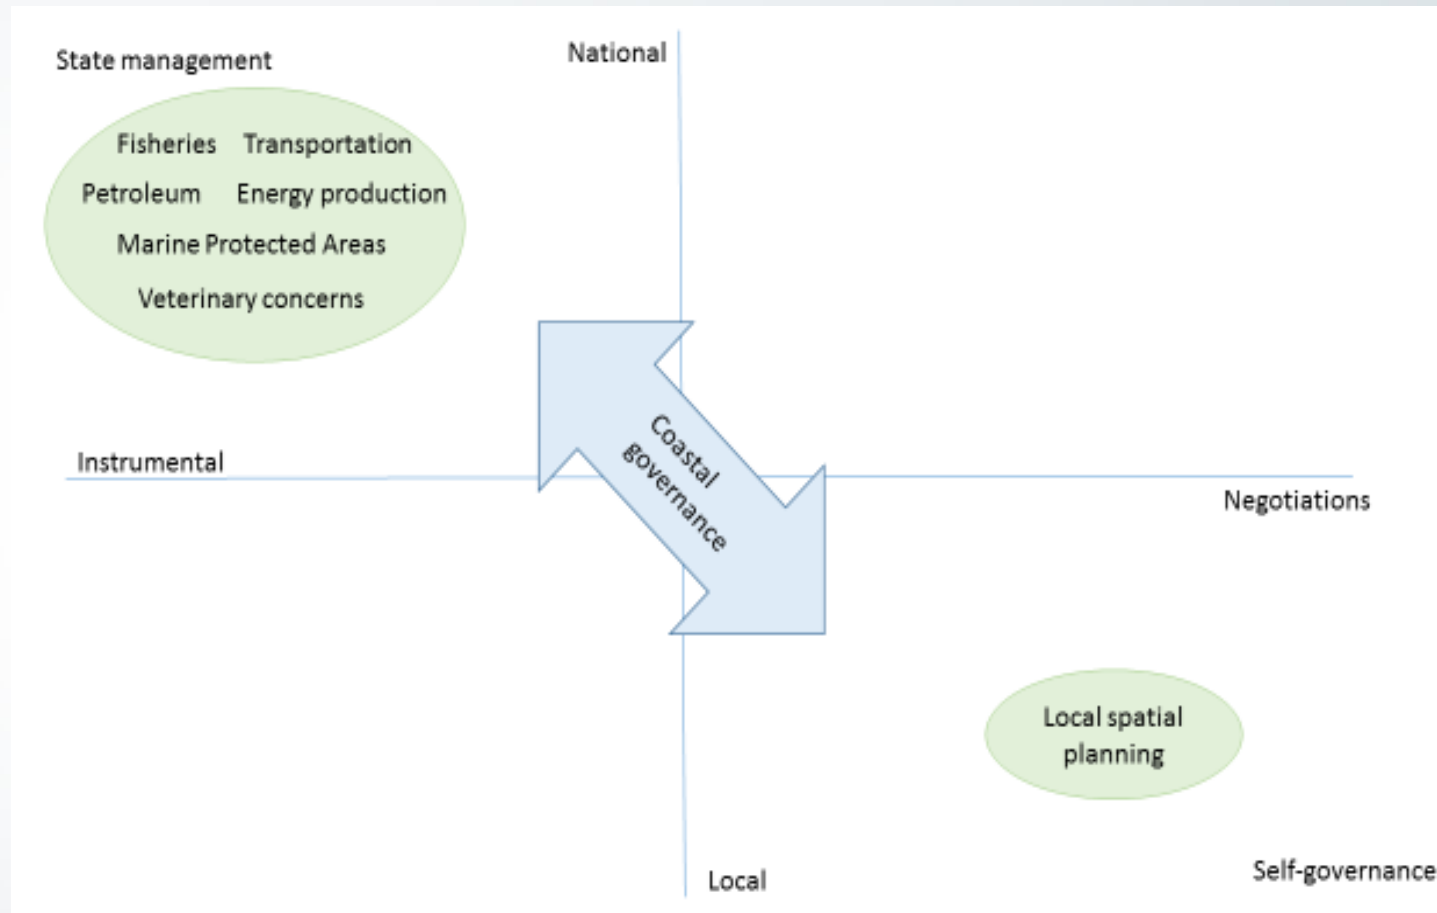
State management

National

Fisheries Transportation

Petroleum Energy production

Marine Protected Areas

Veterinary concerns

Coastal governance

Instrumental

Negotiations

Local spatial planning

Local

Self-governance